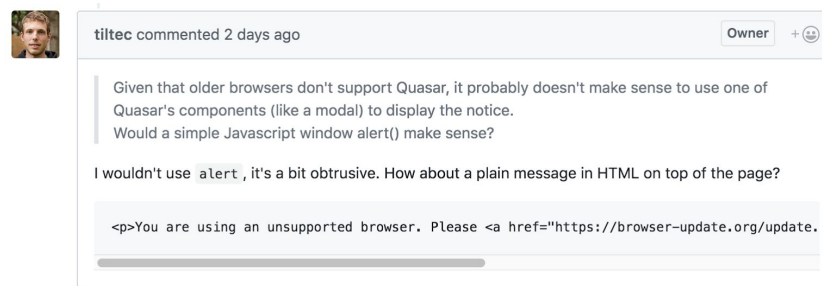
tiltec commented 2 days ago

Owner

Given that older browsers don't support Quasar, it probably doesn't make sense to use one of Quasar's components (like a modal) to display the notice.
Would a simple Javascript window alert() make sense?

I wouldn't use alert, it's a bit obtrusive. How about a plain message in HTML on top of the page?

<p>You are using an unsupported browser. Please <a href="https://browser-update.org/update.